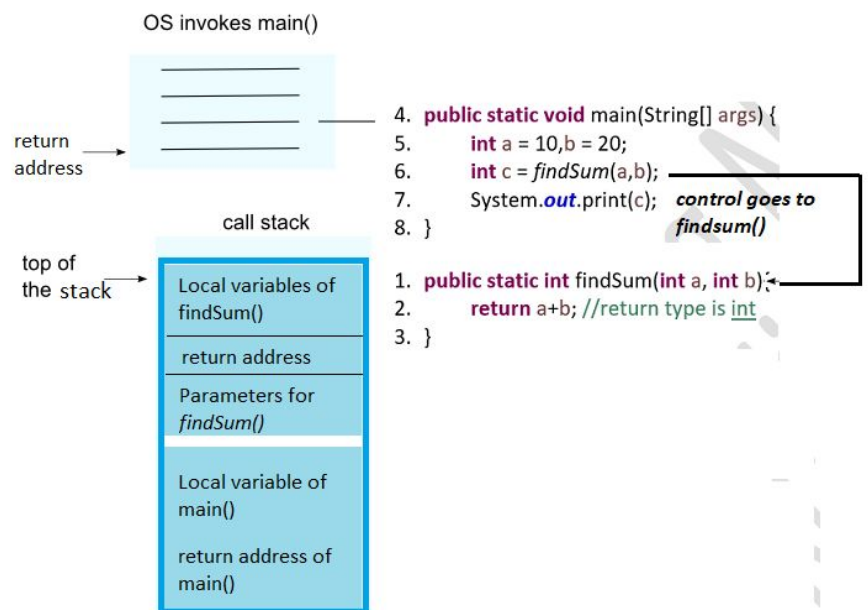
OS invokes main()

return address

call stack

top of the stack

Local variables of findSum()

return address

Parameters for *findSum()*

Local variable of main()

return address of main()

4. **public static void** main(String[] args) {
5. **int** a = 10,b = 20;
6. **int** c = *findSum*(a,b);
7. System.***out***.print(c);
8. }

***control goes to findsum()***

1. **public static int** findSum(**int** a, **int** b){
2. **return** a+b; //return type is int
3. }